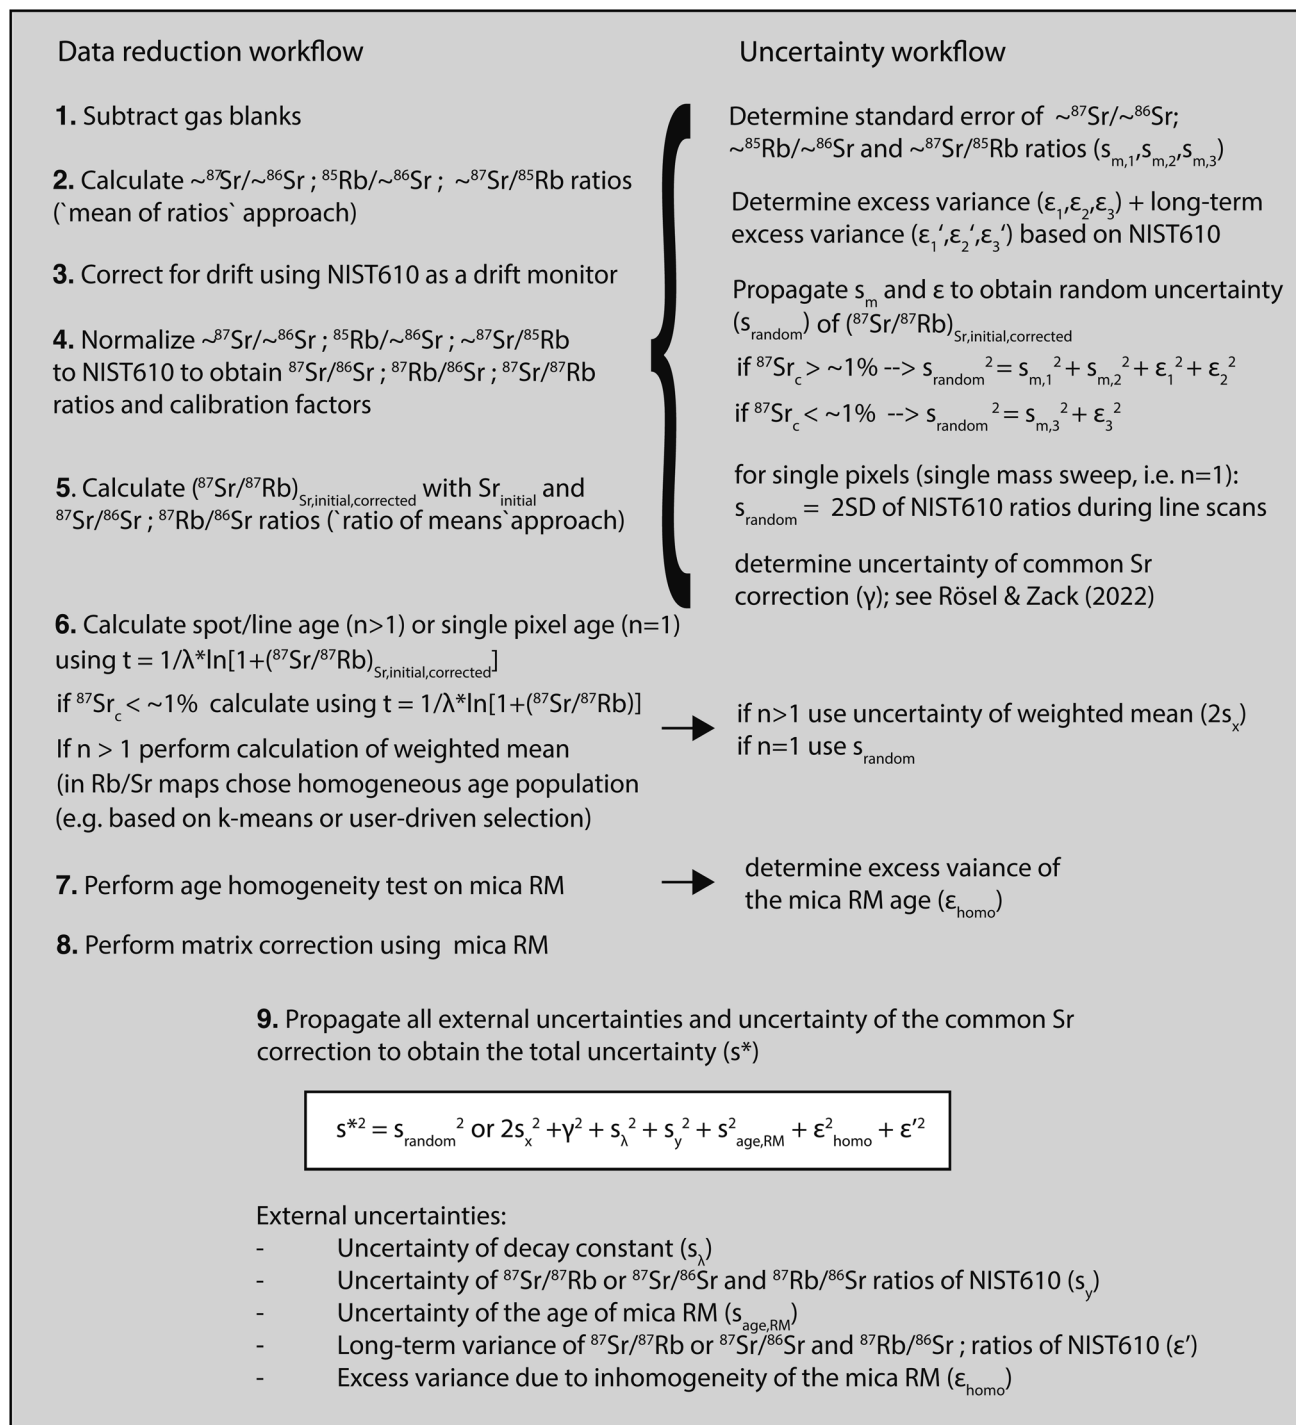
Data reduction workflow

Uncertainty workflow

**1.** Subtract gas blanks

**2.** Calculate $\sim^{87}Sr/\sim^{86}Sr$ ; $^{85}Rb/\sim^{86}Sr$ ; $\sim^{87}Sr/^{85}Rb$ ratios (`mean of ratios` approach)

**3.** Correct for drift using NIST610 as a drift monitor

**4.** Normalize $\sim^{87}Sr/\sim^{86}Sr$ ; $^{85}Rb/\sim^{86}Sr$ ; $\sim^{87}Sr/^{85}Rb$ to NIST610 to obtain $^{87}Sr/^{86}Sr$ ; $^{87}Rb/^{86}Sr$ ; $^{87}Sr/^{87}Rb$ ratios and calibration factors

**5.** Calculate $(^{87}Sr/^{87}Rb)_{Sr,initial,corrected}$ with $Sr_{initial}$ and $^{87}Sr/^{86}Sr$ ; $^{87}Rb/^{86}Sr$ ratios (`ratio of means`approach)

Determine standard error of $\sim^{87}Sr/\sim^{86}Sr$; $\sim^{85}Rb/\sim^{86}Sr$ and $\sim^{87}Sr/^{85}Rb$ ratios ($s_{m,1}$,$s_{m,2}$,$s_{m,3}$)

Determine excess variance ($\varepsilon_1$,$\varepsilon_2$,$\varepsilon_3$) + long-term excess variance ($\varepsilon_1'$,$\varepsilon_2'$,$\varepsilon_3'$) based on NIST610

Propagate $s_m$ and ε to obtain random uncertainty ($s_{random}$) of $(^{87}Sr/^{87}Rb)_{Sr,initial,corrected}$

if $^{87}Sr_c > \sim1\%$ --> $s_{random}{}^2 = s_{m,1}{}^2 + s_{m,2}{}^2 + \varepsilon_1{}^2 + \varepsilon_2{}^2$

if $^{87}Sr_c < \sim1\%$ --> $s_{random}{}^2 = s_{m,3}{}^2 + \varepsilon_3{}^2$

for single pixels (single mass sweep, i.e. n=1): $s_{random}$ = 2SD of NIST610 ratios during line scans

determine uncertainty of common Sr correction (γ); see Rösel & Zack (2022)

**6.** Calculate spot/line age (n>1) or single pixel age (n=1) using $t = 1/\lambda*\ln[1+(^{87}Sr/^{87}Rb)_{Sr,initial,corrected}]$

if $^{87}Sr_c < \sim1\%$ calculate using $t = 1/\lambda*\ln[1+(^{87}Sr/^{87}Rb)]$

If n > 1 perform calculation of weighted mean (in Rb/Sr maps chose homogeneous age population (e.g. based on k-means or user-driven selection)

if n>1 use uncertainty of weighted mean ($2s_x$)
if n=1 use $s_{random}$

**7.** Perform age homogeneity test on mica RM

determine excess vaiance of the mica RM age ($\varepsilon_{homo}$)

**8.** Perform matrix correction using mica RM

**9.** Propagate all external uncertainties and uncertainty of the common Sr correction to obtain the total uncertainty (s*)

$s^{*2} = s_{random}{}^2$ or $2s_x{}^2 + \gamma^2 + s_\lambda{}^2 + s_y{}^2 + s^2_{age,RM} + \varepsilon^2_{homo} + \varepsilon'^2$

External uncertainties:
- Uncertainty of decay constant ($s_\lambda$)
- Uncertainty of $^{87}Sr/^{87}Rb$ or $^{87}Sr/^{86}Sr$ and $^{87}Rb/^{86}Sr$ ratios of NIST610 ($s_y$)
- Uncertainty of the age of mica RM ($s_{age,RM}$)
- Long-term variance of $^{87}Sr/^{87}Rb$ or $^{87}Sr/^{86}Sr$ and $^{87}Rb/^{86}Sr$ ; ratios of NIST610 (ε')
- Excess variance due to inhomogeneity of the mica RM ($\varepsilon_{homo}$)